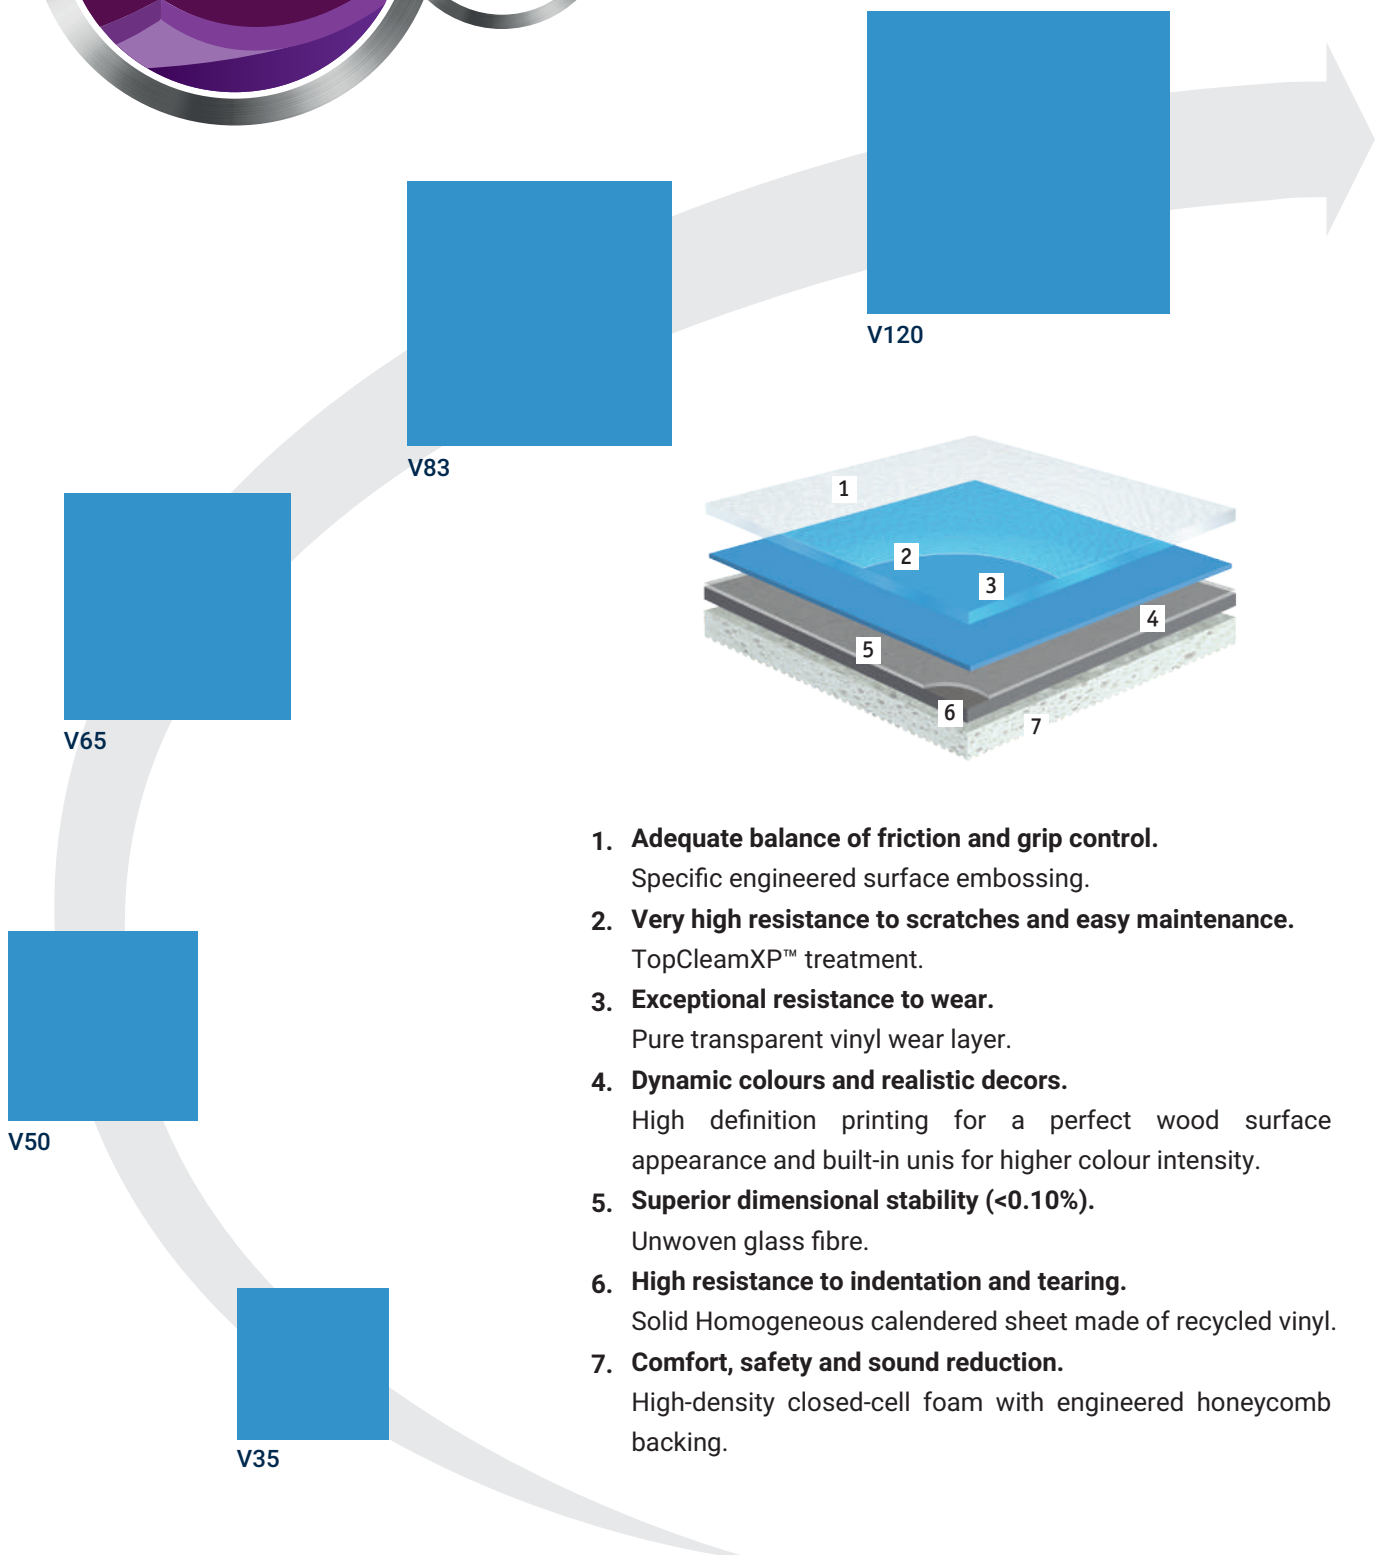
V120

V83

V65

V50

V35

1
2
3
4
5
6
7

1. **Adequate balance of friction and grip control.**
Specific engineered surface embossing.

2. **Very high resistance to scratches and easy maintenance.**
TopCleamXP™ treatment.

3. **Exceptional resistance to wear.**
Pure transparent vinyl wear layer.

4. **Dynamic colours and realistic decors.**
High definition printing for a perfect wood surface appearance and built-in unis for higher colour intensity.

5. **Superior dimensional stability (<0.10%).**
Unwoven glass fibre.

6. **High resistance to indentation and tearing.**
Solid Homogeneous calendered sheet made of recycled vinyl.

7. **Comfort, safety and sound reduction.**
High-density closed-cell foam with engineered honeycomb backing.